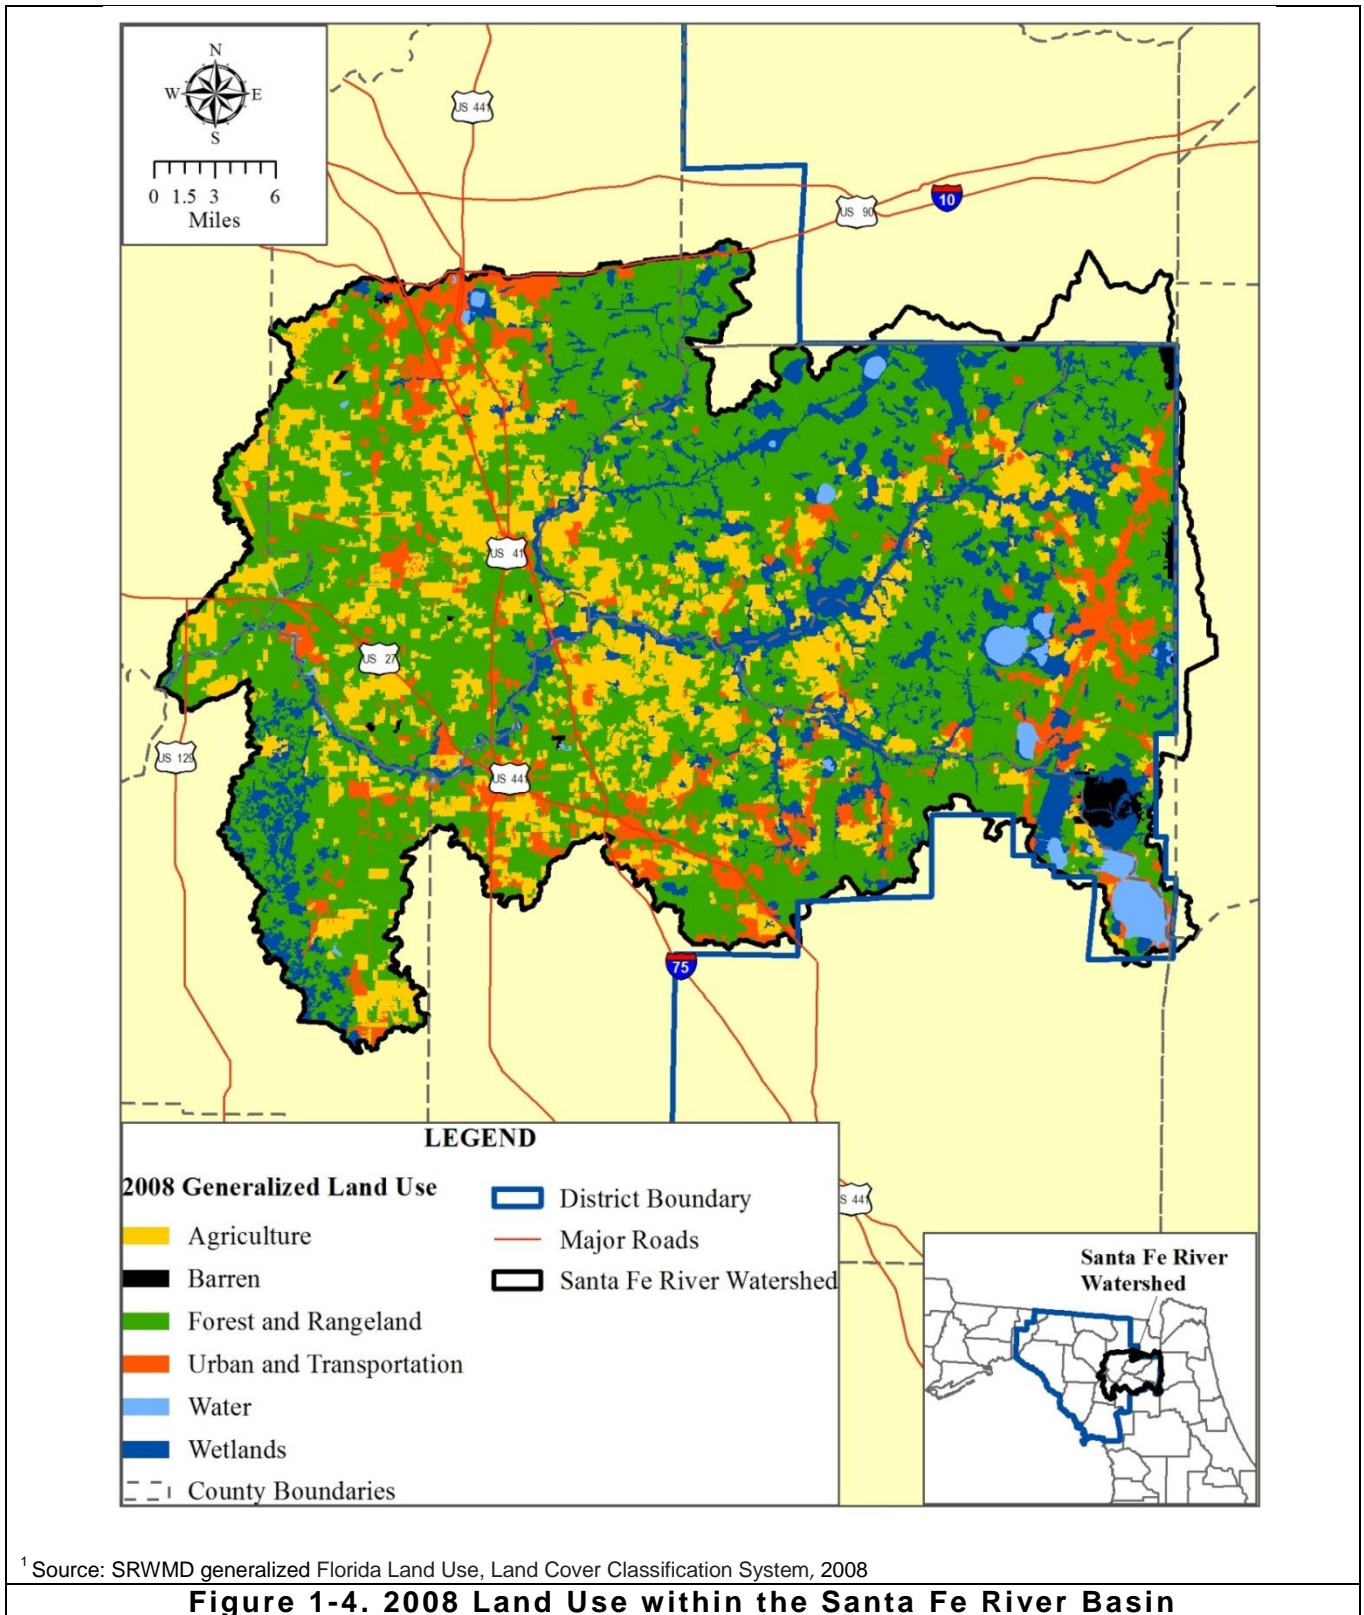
N
W
E
S
0 1.5 3 6
Miles

US 441
US 90
10
US 41
US 27
US 129
US 441
75
US 441

LEGEND
2008 Generalized Land Use
Agriculture
Barren
Forest and Rangeland
Urban and Transportation
Water
Wetlands
County Boundaries
District Boundary
Major Roads
Santa Fe River Watershed

Santa Fe River Watershed

$^1$ Source: SRWMD generalized Florida Land Use, Land Cover Classification System, 2008
Figure 1-4. 2008 Land Use within the Santa Fe River Basin